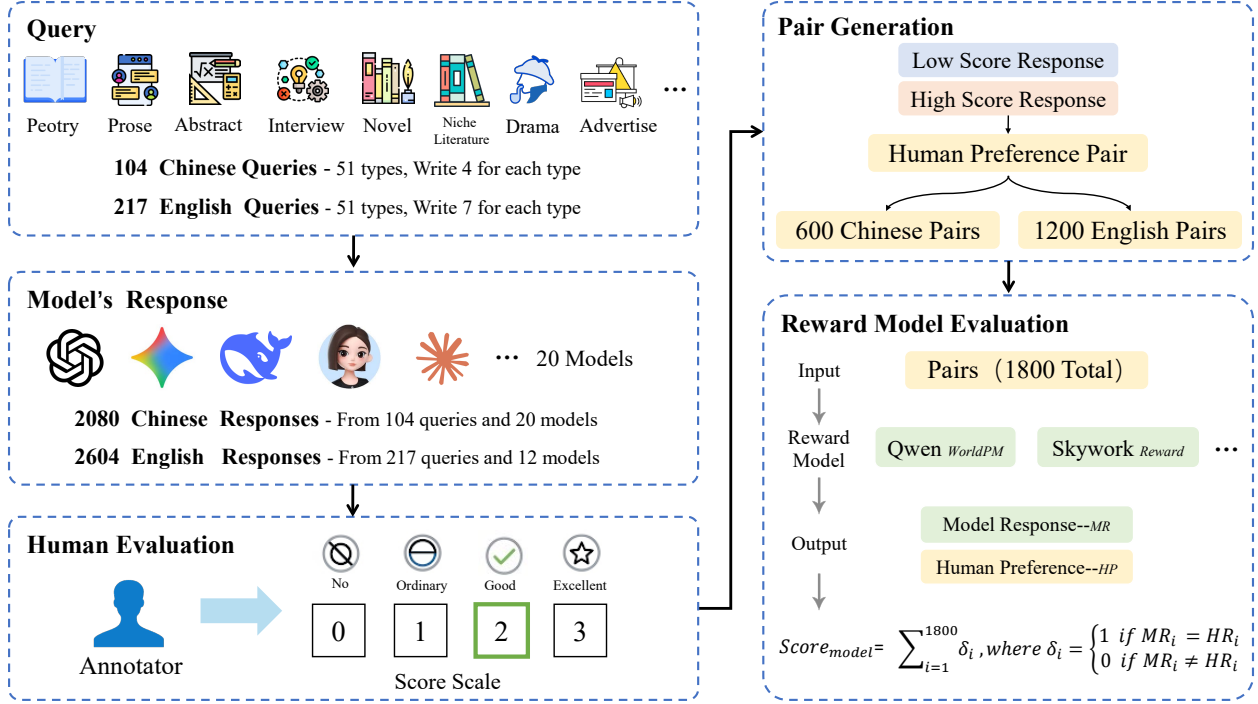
Query

Peotry Prose Abstract Interview Novel Niche Literature Drama Advertise ...

104 Chinese Queries - 51 types, Write 4 for each type

217 English Queries - 51 types, Write 7 for each type

Model's Response

... 20 Models

2080 Chinese Responses - From 104 queries and 20 models

2604 English Responses - From 217 queries and 12 models

Human Evaluation

Annotator

No Ordinary Good Excellent

0 1 2 3

Score Scale

Pair Generation

Low Score Response

High Score Response

Human Preference Pair

600 Chinese Pairs

1200 English Pairs

Reward Model Evaluation

Input

Pairs（1800 Total）

Reward Model

Qwen $_{WorldPM}$

Skywork $_{Reward}$

...

Output

Model Response--$_{MR}$

Human Preference--$_{HP}$

$Score_{model}= \sum_{i=1}^{1800} \delta_i , where\ \delta_i = \begin{cases} 1 & if\ MR_i = HR_i \\ 0 & if\ MR_i \neq HR_i \end{cases}$